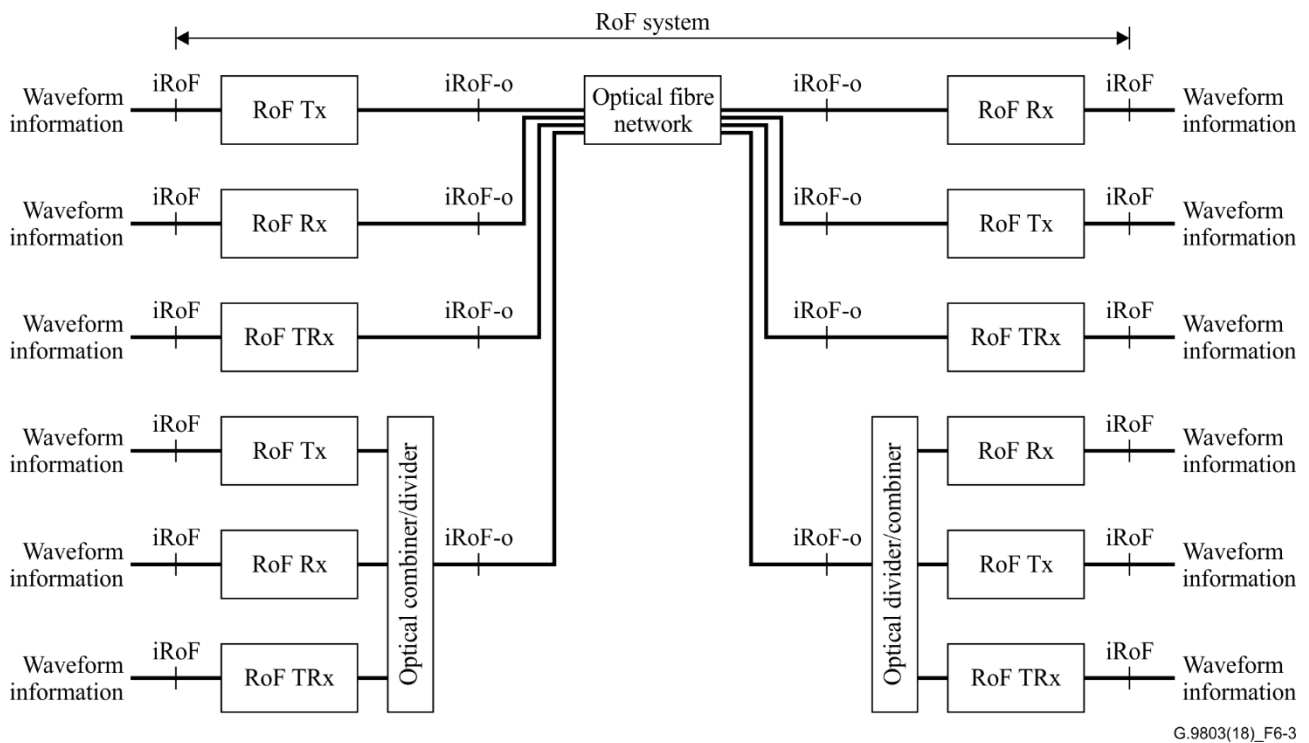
RoF system

Waveform information
iRoF
RoF Tx
iRoF-o
Optical fibre network
iRoF-o
RoF Rx
iRoF
Waveform information

Waveform information
iRoF
RoF Rx
iRoF-o
iRoF-o
RoF Tx
iRoF
Waveform information

Waveform information
iRoF
RoF TRx
iRoF-o
iRoF-o
RoF TRx
iRoF
Waveform information

Waveform information
iRoF
RoF Tx
Optical combiner/divider
Optical divider/combiner
RoF Rx
iRoF
Waveform information

Waveform information
iRoF
RoF Rx
iRoF-o
iRoF-o
RoF Tx
iRoF
Waveform information

Waveform information
iRoF
RoF TRx
RoF TRx
iRoF
Waveform information

G.9803(18)_F6-3